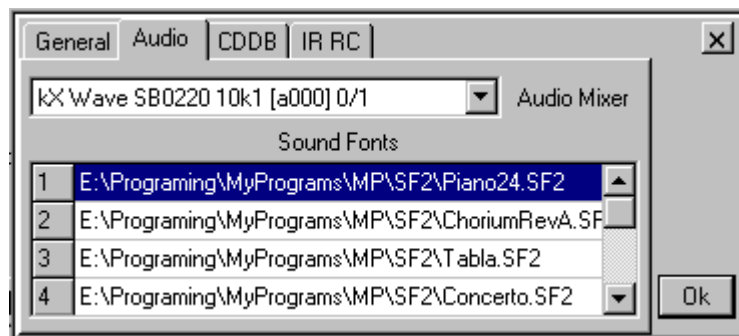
General | Audio | CDDB | IR RC

X

kX Wave SB0220 10k1 [a000] 0/1

Audio Mixer

Sound Fonts

| 1 | E:\Programing\MyPrograms\MP\SF2\Piano24.SF2 |
|---|---|
| 2 | E:\Programing\MyPrograms\MP\SF2\ChoriumRevA.SF |
| 3 | E:\Programing\MyPrograms\MP\SF2\Tabla.SF2 |
| 4 | E:\Programing\MyPrograms\MP\SF2\Concerto.SF2 |

Ok